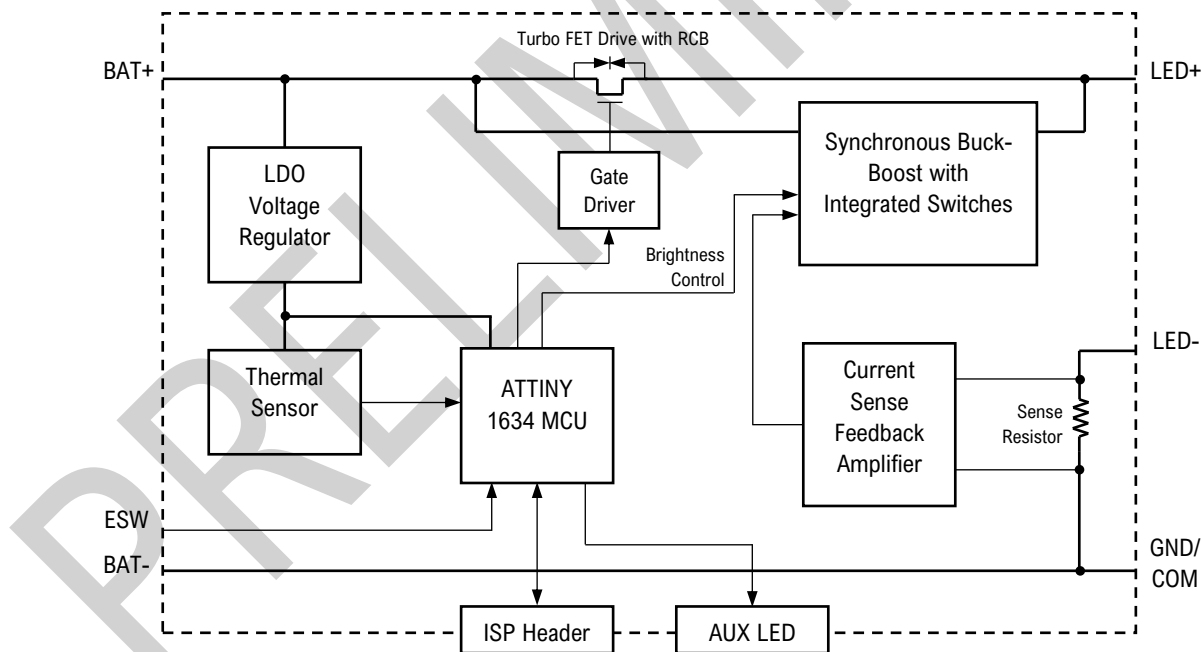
Turbo FET Drive with RCB

BAT+

LED+

Synchronous Buck-Boost with Integrated Switches

LDO Voltage Regulator

Gate Driver

Brightness Control

LED-

Thermal Sensor

ATTINY 1634 MCU

Current Sense Feedback Amplifier

Sense Resistor

ESW

BAT-

GND/ COM

ISP Header

AUX LED

PRELIMI